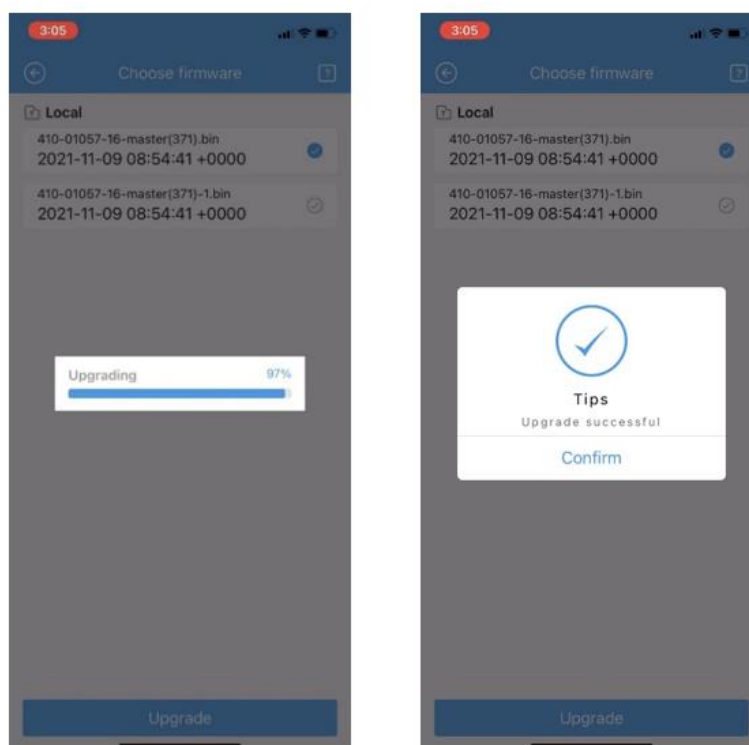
3:05

Choose firmware

Local

410-01057-16-master(371).bin
2021-11-09 08:54:41 +0000

410-01057-16-master(371)-1.bin
2021-11-09 08:54:41 +0000

Upgrading 97%

Upgrade

3:05

Choose firmware

Local

410-01057-16-master(371).bin
2021-11-09 08:54:41 +0000

410-01057-16-master(371)-1.bin
2021-11-09 08:54:41 +0000

Tips
Upgrade successful

Confirm

Upgrade